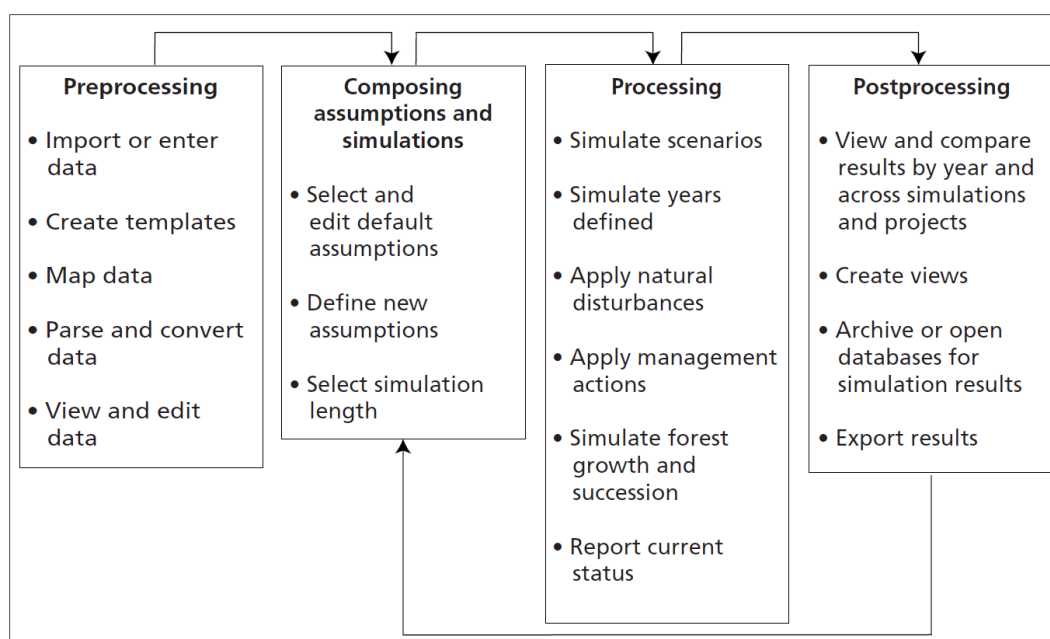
Preprocessing

• Import or enter data

• Create templates

• Map data

• Parse and convert data

• View and edit data

Composing assumptions and simulations

• Select and edit default assumptions

• Define new assumptions

• Select simulation length

Processing

• Simulate scenarios

• Simulate years defined

• Apply natural disturbances

• Apply management actions

• Simulate forest growth and succession

• Report current status

Postprocessing

• View and compare results by year and across simulations and projects

• Create views

• Archive or open databases for simulation results

• Export results